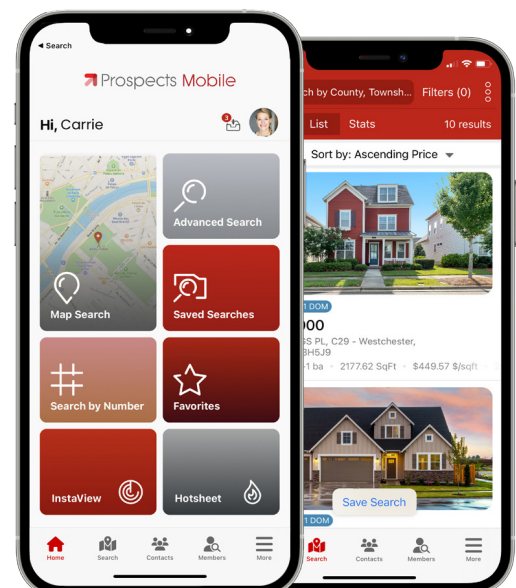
◂ Search

Prospects Mobile

Hi, Carrie

3

Map Search

Advanced Search

Saved Searches

Search by Number

Favorites

InstaView

Hotsheet

Home Search Contacts Members More

ch by County, Townsh...

Filters (0)

List

Stats

10 results

Sort by: Ascending Price

1 DOM

000

S PL, C29 - Westchester,

8H5J9

1 ba · 2177.62 SqFt · $449.57 $/sqft

Save Search

1 DOM

Search Contacts Members More